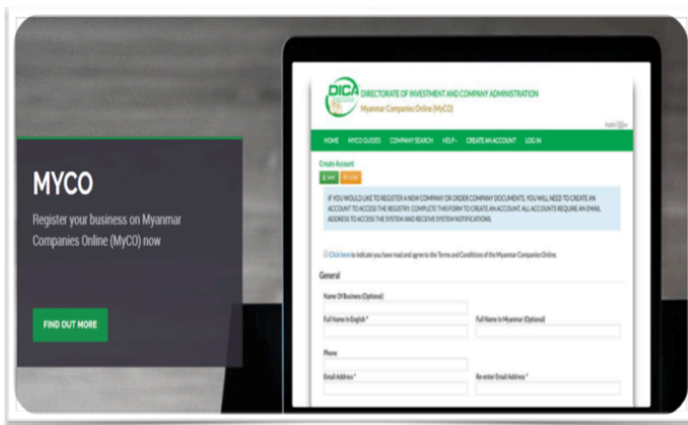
MYCO

Register your business on Myanmar Companies Online (MyCO) now

FIND OUT MORE

DICA

DIRECTORATE OF INVESTMENT AND COMPANY ADMINISTRATION

Myanmar Companies Online (MyCO)

English

HOME MYCO GUIDES COMPANY SEARCH HELP CREATE AN ACCOUNT LOG IN

Create Account

Save Close

IF YOU WOULD LIKE TO REGISTER A NEW COMPANY OR ORDER COMPANY DOCUMENTS, YOU WILL NEED TO CREATE AN ACCOUNT TO ACCESS THE REGISTRY. COMPLETE THIS FORM TO CREATE AN ACCOUNT. ALL ACCOUNTS REQUIRE AN EMAIL ADDRESS TO ACCESS THE SYSTEM AND RECEIVE SYSTEM NOTIFICATIONS.

Click here to indicate you have read and agree to the Terms and Conditions of the Myanmar Companies Online.

General

Name Of Business (Optional)

Full Name in English *

Full Name in Myanmar (Optional)

Phone

Email Address *

Re-enter Email Address *